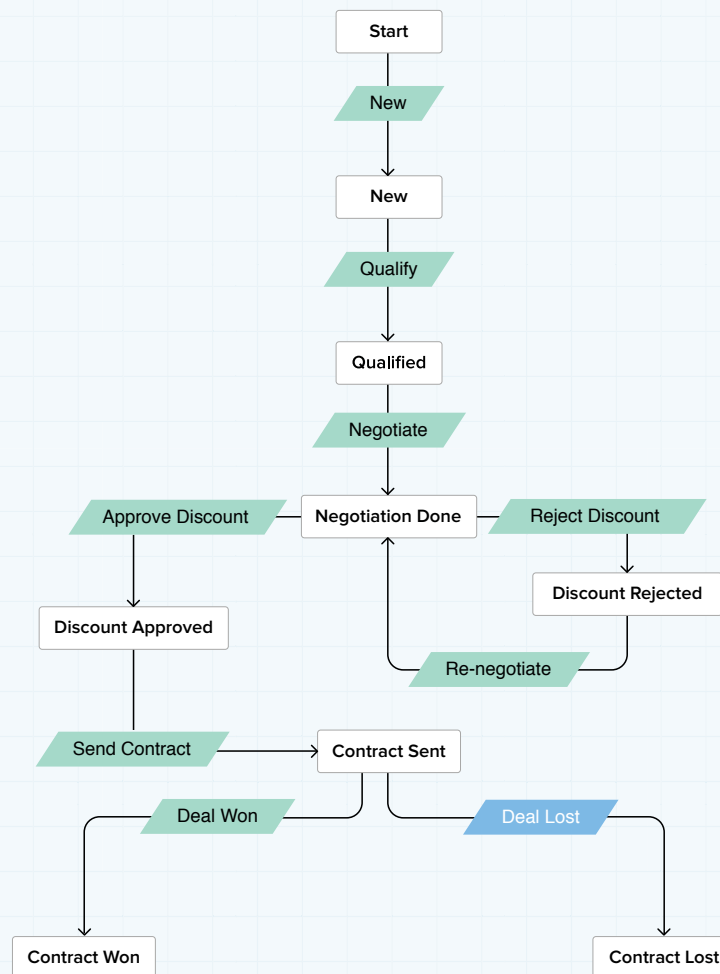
Start

New

New

Qualify

Qualified

Negotiate

Approve Discount

Negotiation Done

Reject Discount

Discount Rejected

Discount Approved

Re-negotiate

Send Contract

Contract Sent

Deal Won

Deal Lost

Contract Won

Contract Lost